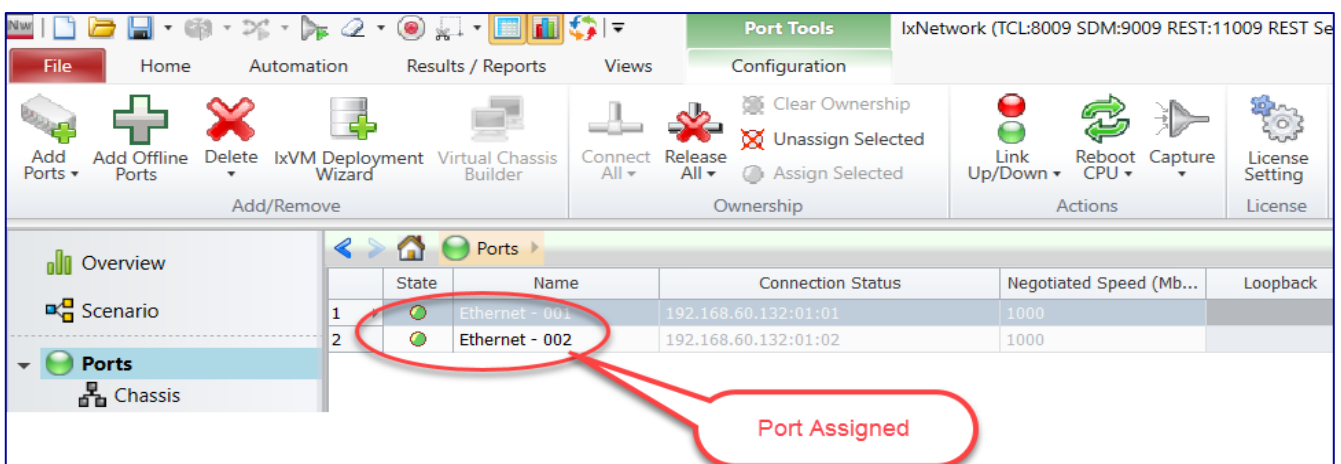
Nw

Port Tools

IxNetwork (TCL:8009 SDM:9009 REST:11009 REST Se

File Home Automation Results / Reports Views Configuration

Add Ports ▾ | Add Offline Ports | Delete ▾ | IxVM Deployment Wizard | Virtual Chassis Builder

Add/Remove

Connect All ▾ | Release All ▾ | Clear Ownership | Unassign Selected | Assign Selected

Ownership

Link Up/Down ▾ | Reboot CPU ▾ | Capture ▾

Actions

License Setting

License

Overview

Scenario

Ports

Chassis

Ports

| | State | Name | Connection Status | Negotiated Speed (Mb... | Loopback |
|---|---|---|---|---|---|
| 1 | | Ethernet - 001 | 192.168.60.132:01:01 | 1000 | |
| 2 | | Ethernet - 002 | 192.168.60.132:01:02 | 1000 | |

Port Assigned